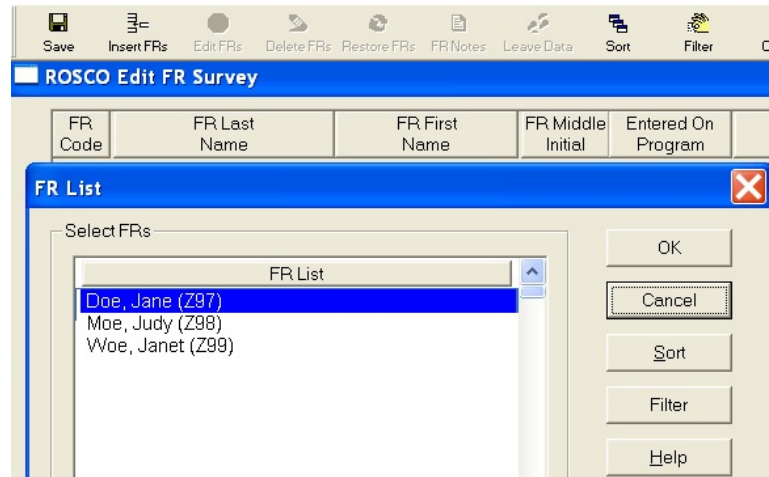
Save Insert FRs Edit FRs Delete FRs Restore FRs FR Notes Leave Data Sort Filter C

ROSCO Edit FR Survey

| FR Code | FR Last Name | FR First Name | FR Middle Initial | Entered On Program |
|---|---|---|---|---|

FR List

Select FRs

FR List

Doe, Jane (Z97)
Moe, Judy (Z98)
Woe, Janet (Z99)

OK

Cancel

Sort

Filter

Help